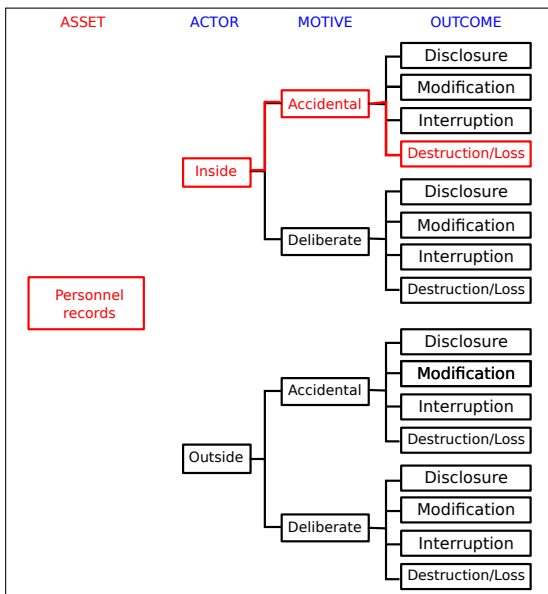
ASSET ACTOR MOTIVE OUTCOME

Personnel records

Inside

Accidental

Disclosure
Modification
Interruption
Destruction/Loss

Deliberate

Disclosure
Modification
Interruption
Destruction/Loss

Outside

Accidental

Disclosure
Modification
Interruption
Destruction/Loss

Deliberate

Disclosure
Modification
Interruption
Destruction/Loss